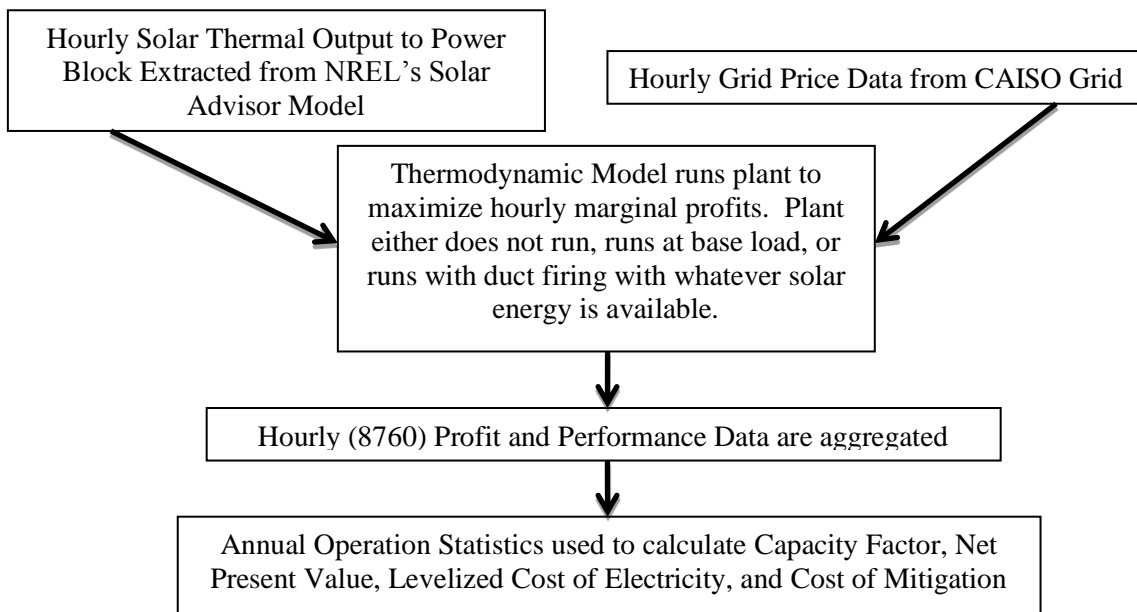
Hourly Solar Thermal Output to Power Block Extracted from NREL's Solar Advisor Model

Hourly Grid Price Data from CAISO Grid

Thermodynamic Model runs plant to maximize hourly marginal profits. Plant either does not run, runs at base load, or runs with duct firing with whatever solar energy is available.

Hourly (8760) Profit and Performance Data are aggregated

Annual Operation Statistics used to calculate Capacity Factor, Net Present Value, Levelized Cost of Electricity, and Cost of Mitigation